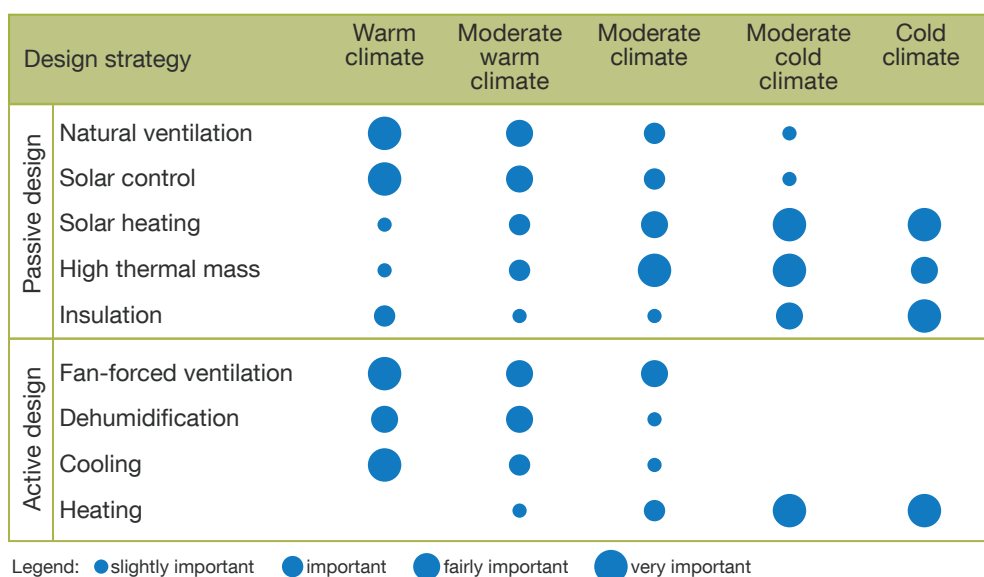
| | Design strategy | Warm climate | Moderate warm climate | Moderate climate | Moderate cold climate | Cold climate |
|---|---|---|---|---|---|---|
| Passive design | Natural ventilation | | | | | |
| | Solar control | | | | | |
| | Solar heating | | | | | |
| | High thermal mass | | | | | |
| | Insulation | | | | | |
| Active design | Fan-forced ventilation | | | | | |
| | Dehumidification | | | | | |
| | Cooling | | | | | |
| | Heating | | | | | |

Legend: slightly important important fairly important very important